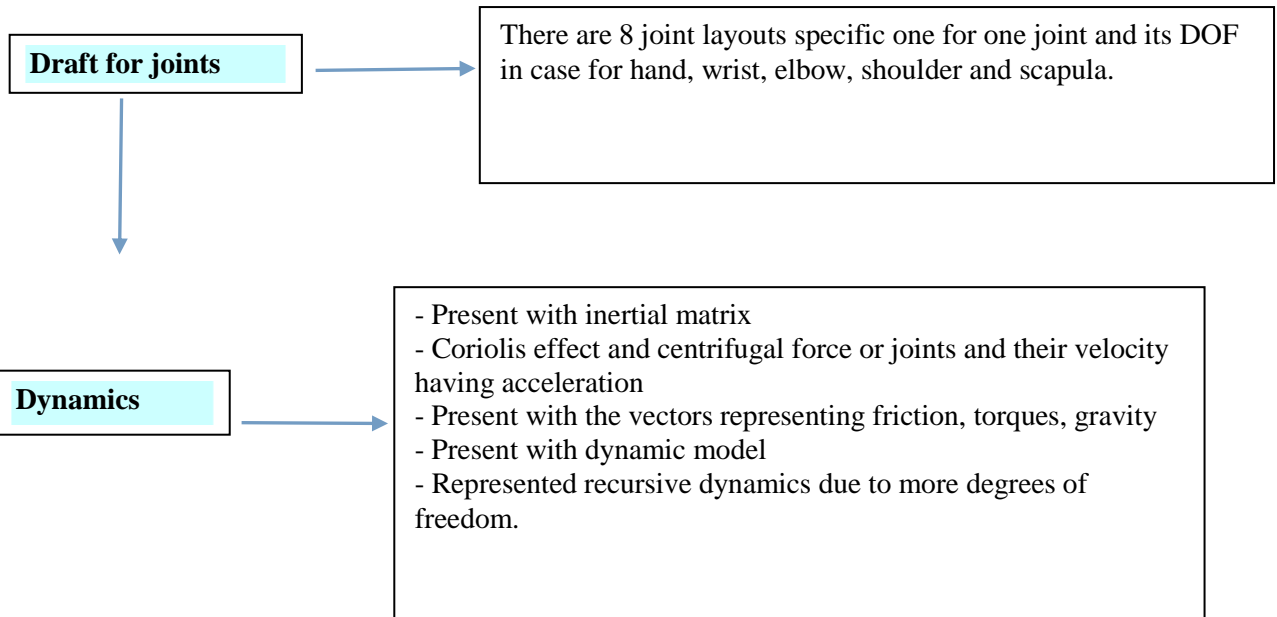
Draft for joints

There are 8 joint layouts specific one for one joint and its DOF in case for hand, wrist, elbow, shoulder and scapula.

Dynamics

- Present with inertial matrix
- Coriolis effect and centrifugal force or joints and their velocity having acceleration
- Present with the vectors representing friction, torques, gravity
- Present with dynamic model
- Represented recursive dynamics due to more degrees of freedom.